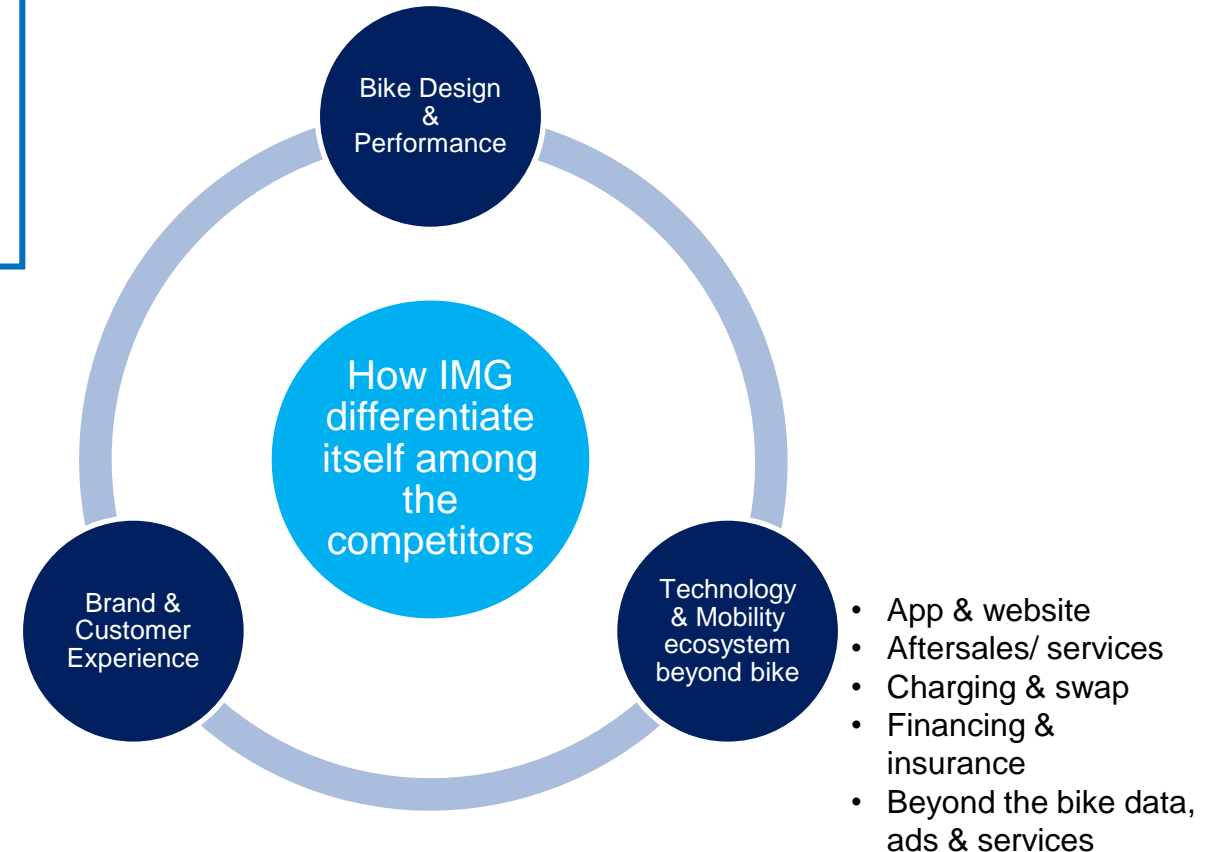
Bike Design & Performance

How IMG differentiate itself among the competitors

Brand & Customer Experience

Technology & Mobility ecosystem beyond bike

- App & website
- Aftersales/ services
- Charging & swap
- Financing & insurance
- Beyond the bike data, ads & services